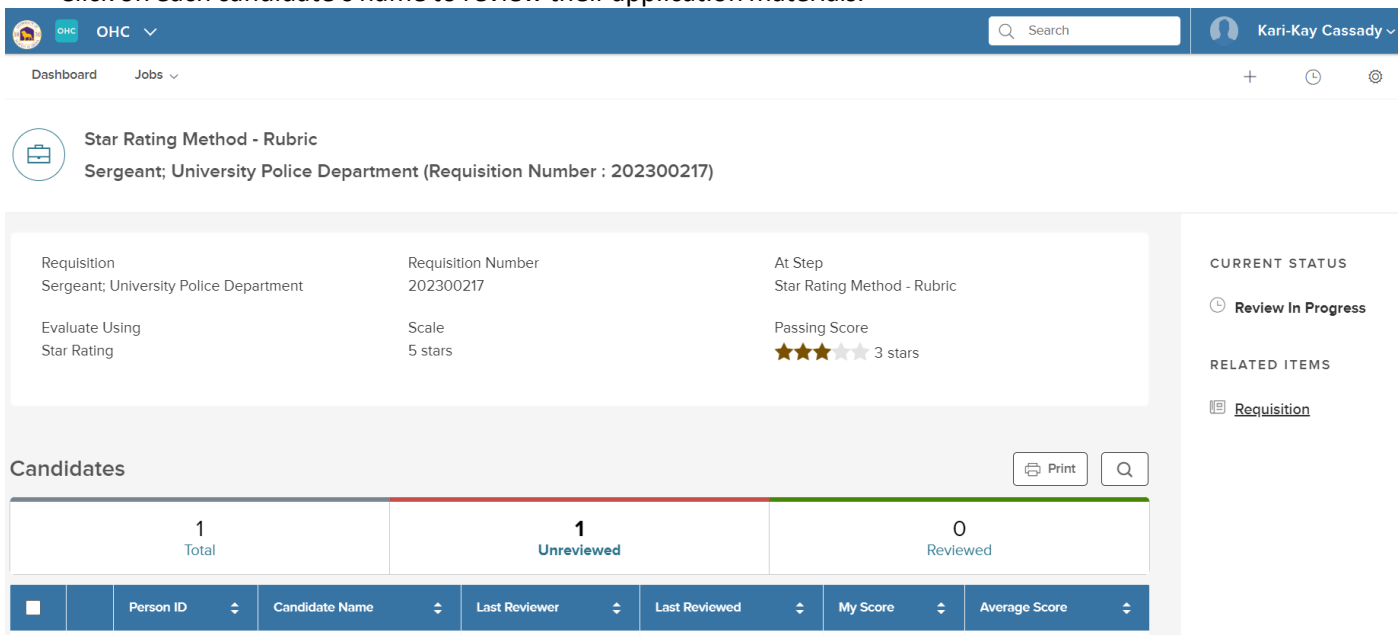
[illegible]

OHC OHC

Search

Kari-Kay Cassady

Dashboard Jobs

Star Rating Method - Rubric

Sergeant; University Police Department (Requisition Number : 202300217)

Requisition
Sergeant; University Police Department

Requisition Number
202300217

At Step
Star Rating Method - Rubric

Evaluate Using
Star Rating

Scale
5 stars

Passing Score
3 stars

CURRENT STATUS

Review In Progress

RELATED ITEMS

Requisition

Candidates

Print

1
Total

1
Unreviewed

0
Reviewed

| | | Person ID | Candidate Name | Last Reviewer | Last Reviewed | My Score | Average Score |
|---|---|---|---|---|---|---|---|